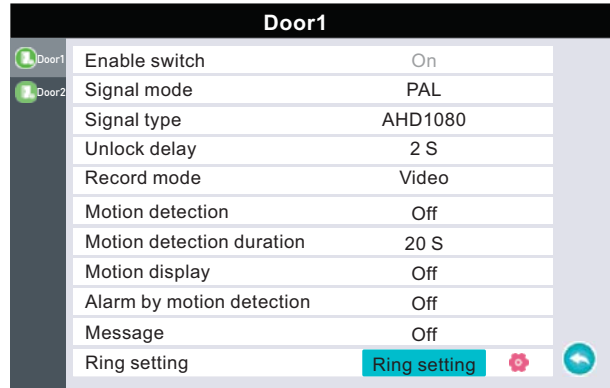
Door1

Door1
Door2

| | |
|---|---|
| Enable switch | On |
| Signal mode | PAL |
| Signal type | AHD1080 |
| Unlock delay | 2 S |
| Record mode | Video |
| Motion detection | Off |
| Motion detection duration | 20 S |
| Motion display | Off |
| Alarm by motion detection | Off |
| Message | Off |
| Ring setting | Ring setting |